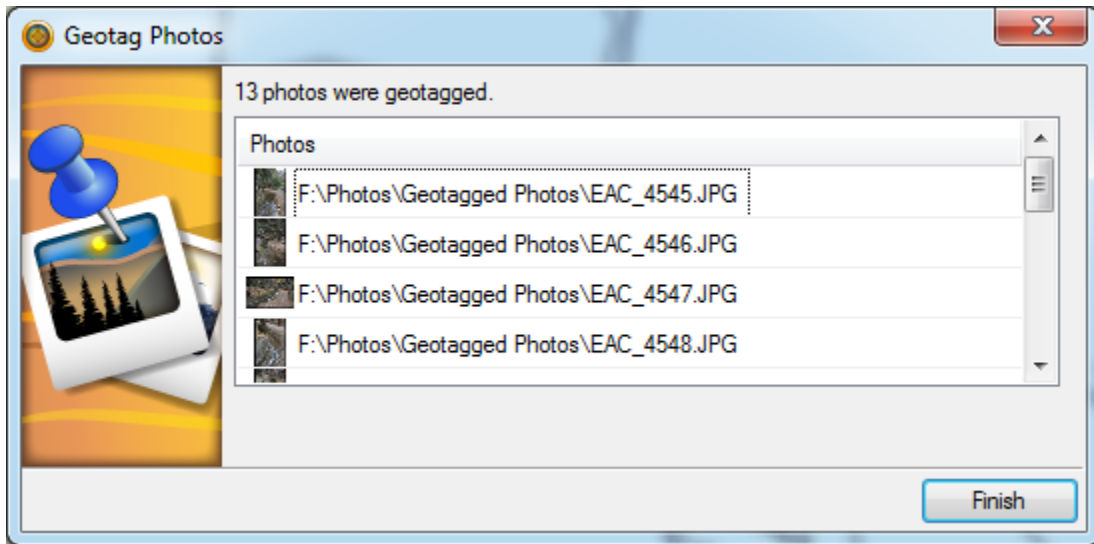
Geotag Photos

13 photos were geotagged.

| Photos |
|---|
| F:\Photos\Geotagged Photos\EAC_4545.JPG |
| F:\Photos\Geotagged Photos\EAC_4546.JPG |
| F:\Photos\Geotagged Photos\EAC_4547.JPG |
| F:\Photos\Geotagged Photos\EAC_4548.JPG |

Finish